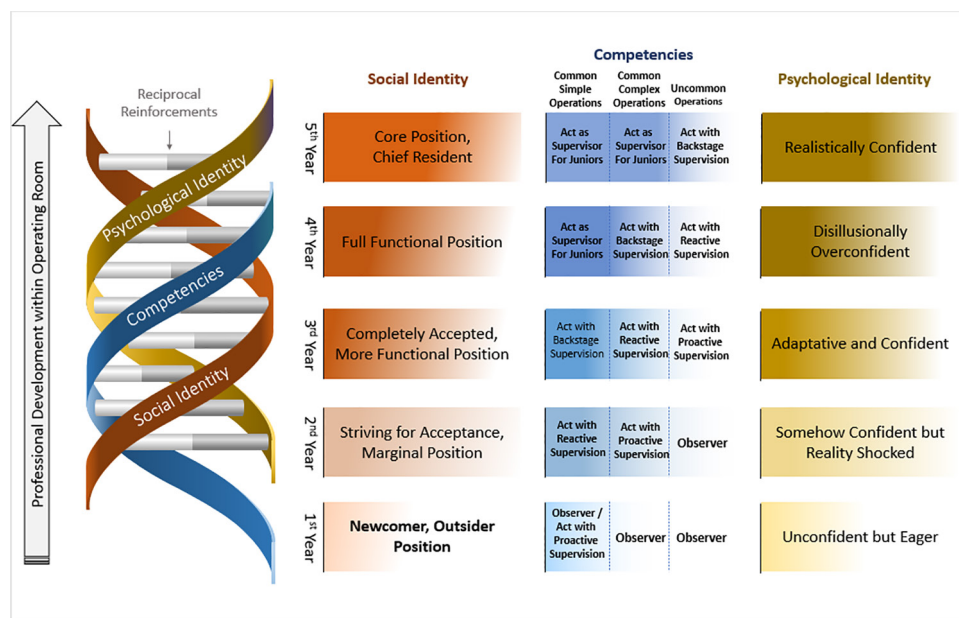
Professional Development within Operating Room

Reciprocal Reinforcements

Psychological Identity

Competencies

Social Identity

| | Social Identity | Competencies: Common Simple Operations | Common Complex Operations | Uncommon Operations | Psychological Identity |
|---|---|---|---|---|---|
| 5th Year | Core Position, Chief Resident | Act as Supervisor For Juniors | Act as Supervisor For Juniors | Act with Backstage Supervision | Realistically Confident |
| 4th Year | Full Functional Position | Act as Supervisor For Juniors | Act with Backstage Supervision | Act with Reactive Supervision | Disillusionally Overconfident |
| 3rd Year | Completely Accepted, More Functional Position | Act with Backstage Supervision | Act with Reactive Supervision | Act with Proactive Supervision | Adaptative and Confident |
| 2nd Year | Striving for Acceptance, Marginal Position | Act with Reactive Supervision | Act with Proactive Supervision | Observer | Somehow Confident but Reality Shocked |
| 1st Year | Newcomer, Outsider Position | Observer / Act with Proactive Supervision | Observer | Observer | Unconfident but Eager |